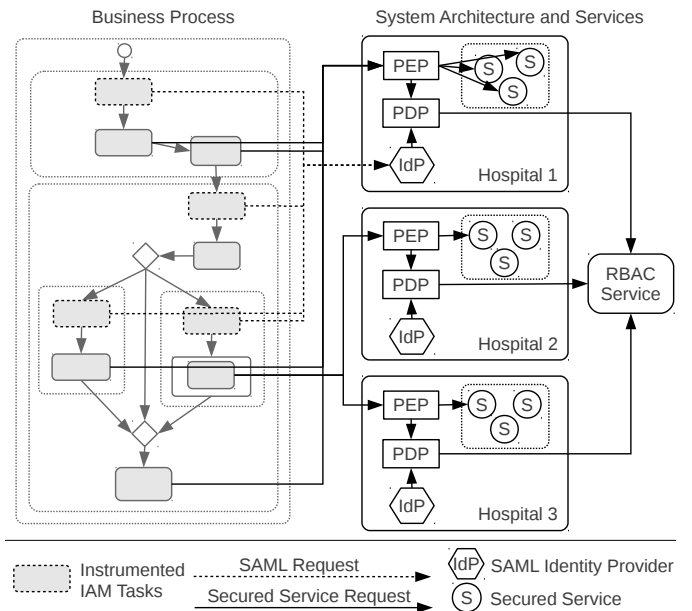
Business Process

System Architecture and Services

PEP
S
S
S
PDP
IdP
Hospital 1

PEP
S
S
S
PDP
IdP
Hospital 2

RBAC Service

PEP
S
S
S
PDP
IdP
Hospital 3

Instrumented IAM Tasks

SAML Request

Secured Service Request

IdP SAML Identity Provider

S Secured Service